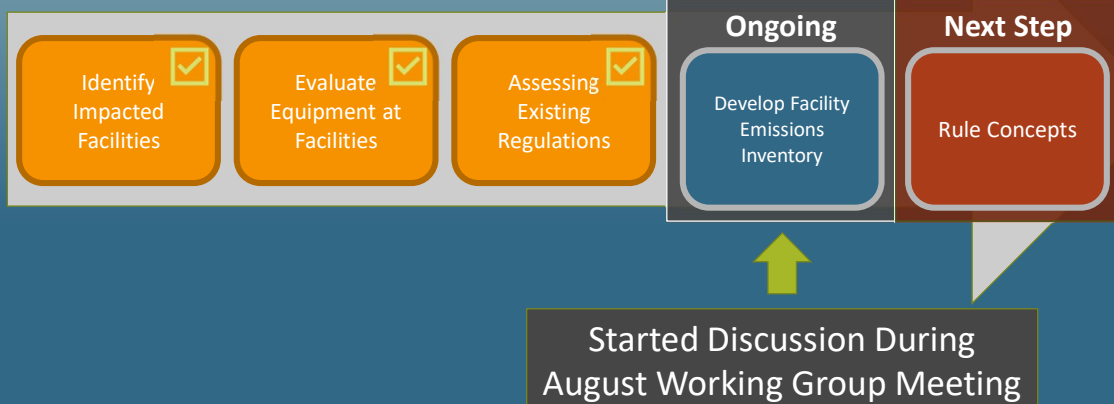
Identify Impacted Facilities

Evaluate Equipment at Facilities

Assessing Existing Regulations

Ongoing

Develop Facility Emissions Inventory

Next Step

Rule Concepts

Started Discussion During August Working Group Meeting